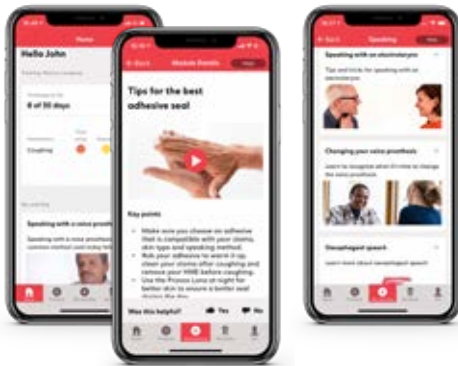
Home

Hello John

8 of 30 days

Coughing

Speaking with a voice prosthesis

< Back

Module Details

Tips for the best adhesive seal

Key points

Make sure you choose an adhesive that is compatible with your stoma, skin type and speaking method.

Rub your adhesive to warm it up, clean your stoma after coughing and remove your HME before coughing.

Use the Provox Luna at night for better skin to ensure a better seal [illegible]

Was this helpful?

Yes

No

< Back

Speaking

Speaking with an electrolarynx

Tips and tricks for speaking with an electrolarynx

Changing your voice prosthesis

Oesophageal speech

Learn more about oesophageal speech